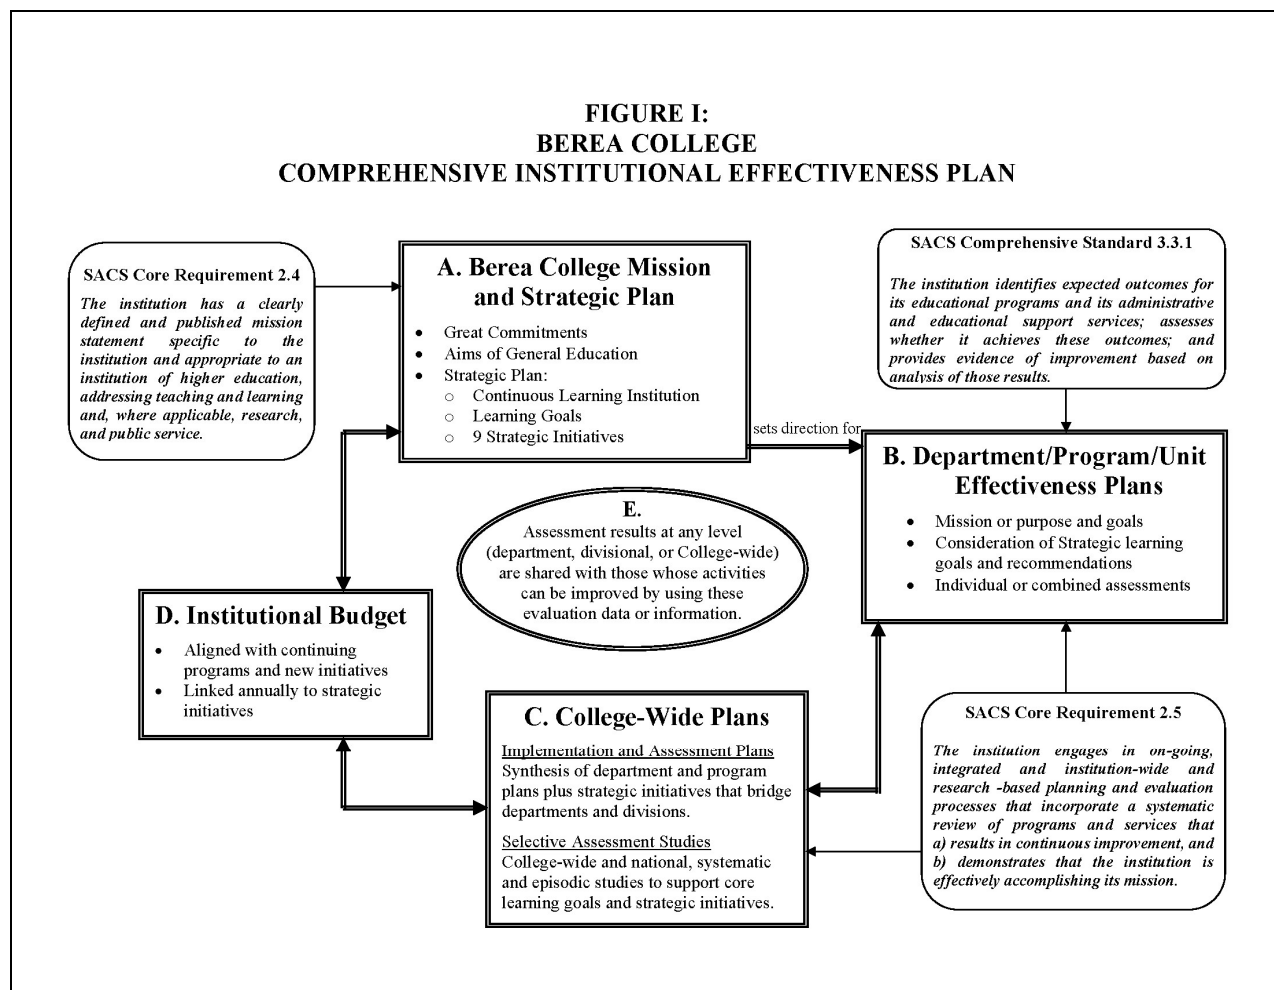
FIGURE I:
BEREA COLLEGE
COMPREHENSIVE INSTITUTIONAL EFFECTIVENESS PLAN

SACS Core Requirement 2.4

The institution has a clearly defined and published mission statement specific to the institution and appropriate to an institution of higher education, addressing teaching and learning and, where applicable, research, and public service.

A. Berea College Mission and Strategic Plan

- Great Commitments
- Aims of General Education
- Strategic Plan:
  - Continuous Learning Institution
  - Learning Goals
  - 9 Strategic Initiatives

SACS Comprehensive Standard 3.3.1

The institution identifies expected outcomes for its educational programs and its administrative and educational support services; assesses whether it achieves these outcomes; and provides evidence of improvement based on analysis of those results.

sets direction for

B. Department/Program/Unit Effectiveness Plans

- Mission or purpose and goals
- Consideration of Strategic learning goals and recommendations
- Individual or combined assessments

E.
Assessment results at any level (department, divisional, or College-wide) are shared with those whose activities can be improved by using these evaluation data or information.

D. Institutional Budget

- Aligned with continuing programs and new initiatives
- Linked annually to strategic initiatives

C. College-Wide Plans

Implementation and Assessment Plans
Synthesis of department and program plans plus strategic initiatives that bridge departments and divisions.

Selective Assessment Studies
College-wide and national, systematic and episodic studies to support core learning goals and strategic initiatives.

SACS Core Requirement 2.5

The institution engages in on-going, integrated and institution-wide and research -based planning and evaluation processes that incorporate a systematic review of programs and services that a) results in continuous improvement, and b) demonstrates that the institution is effectively accomplishing its mission.